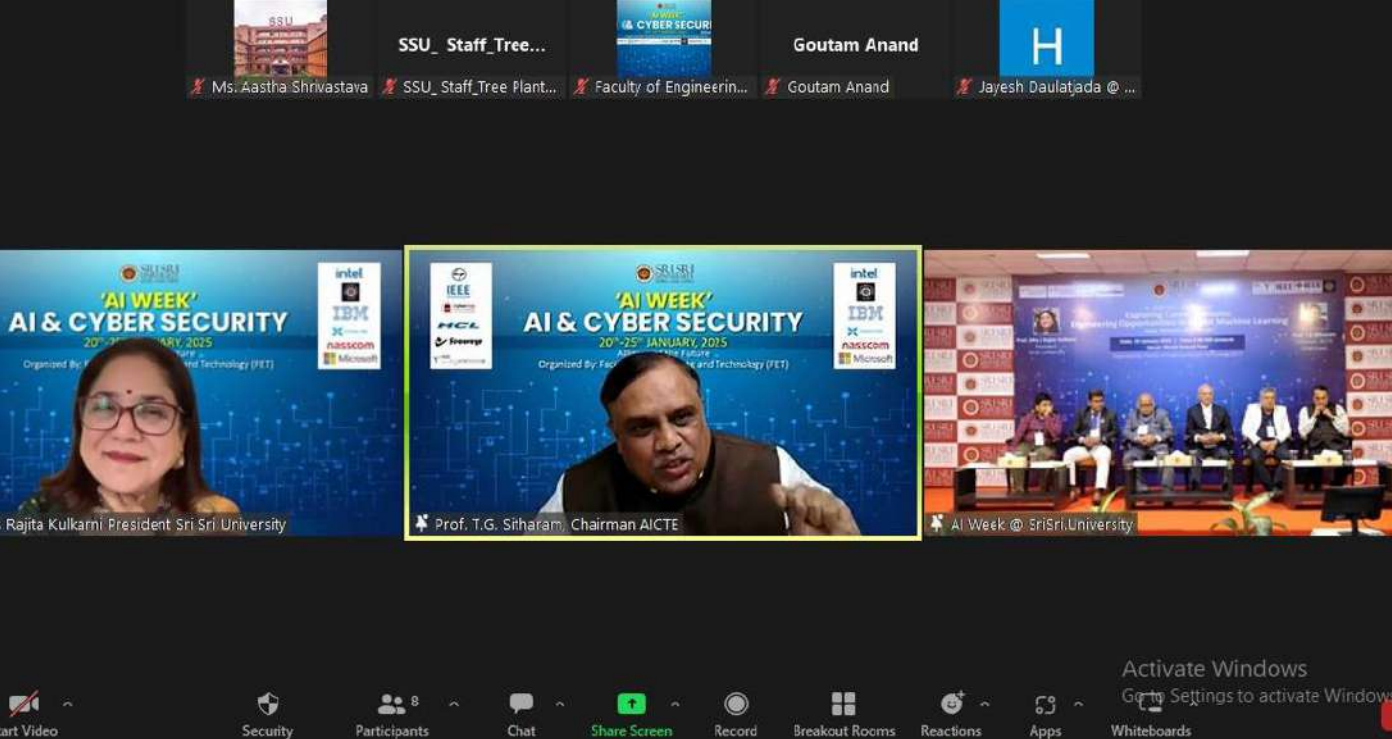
SSU

SSU_ Staff_Tree...

AI WEEK CYBER SECURI

Goutam Anand

H

Ms. Aastha Shrivastava

SSU_ Staff_Tree Plant...

Faculty of Engineerin...

Goutam Anand

Jayesh Daulatjada @ ...

SRI SRI

'AI WEEK'
AI & CYBER SECURITY
$20^{th}$-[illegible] JANUARY, 2025

Organized By: F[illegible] and Technology (FET)

intel
IBM
nasscom
Microsoft

Rajita Kulkarni President Sri Sri University

IEEE
HCL
freenergy

SRI SRI

'AI WEEK'
AI & CYBER SECURITY
$20^{th}$-$25^{th}$ JANUARY, 2025
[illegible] the Future
Organized By: Fac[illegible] and Technology (FET)

intel
IBM
nasscom
Microsoft

Prof. T.G. Sitharam, Chairman AICTE

AI Week @ SriSri.University

Activate Windows
Go to Settings to activate Windows

art Video
Security
Participants 8
Chat
Share Screen
Record
Breakout Rooms
Reactions
Apps
Whiteboards